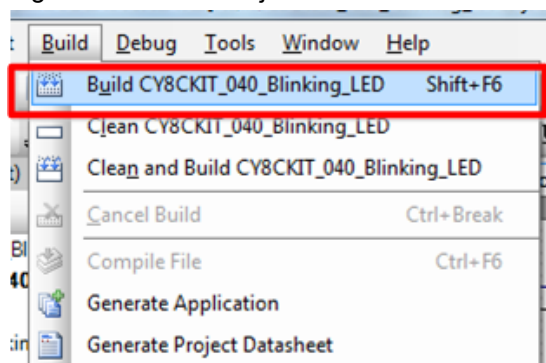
t Build Debug Tools Window Help

Build CY8CKIT_040_Blinking_LED Shift+F6
Clean CY8CKIT_040_Blinking_LED
Clean and Build CY8CKIT_040_Blinking_LED
Cancel Build Ctrl+Break
Compile File Ctrl+F6
Generate Application
Generate Project Datasheet

t)
Bl
40
:in